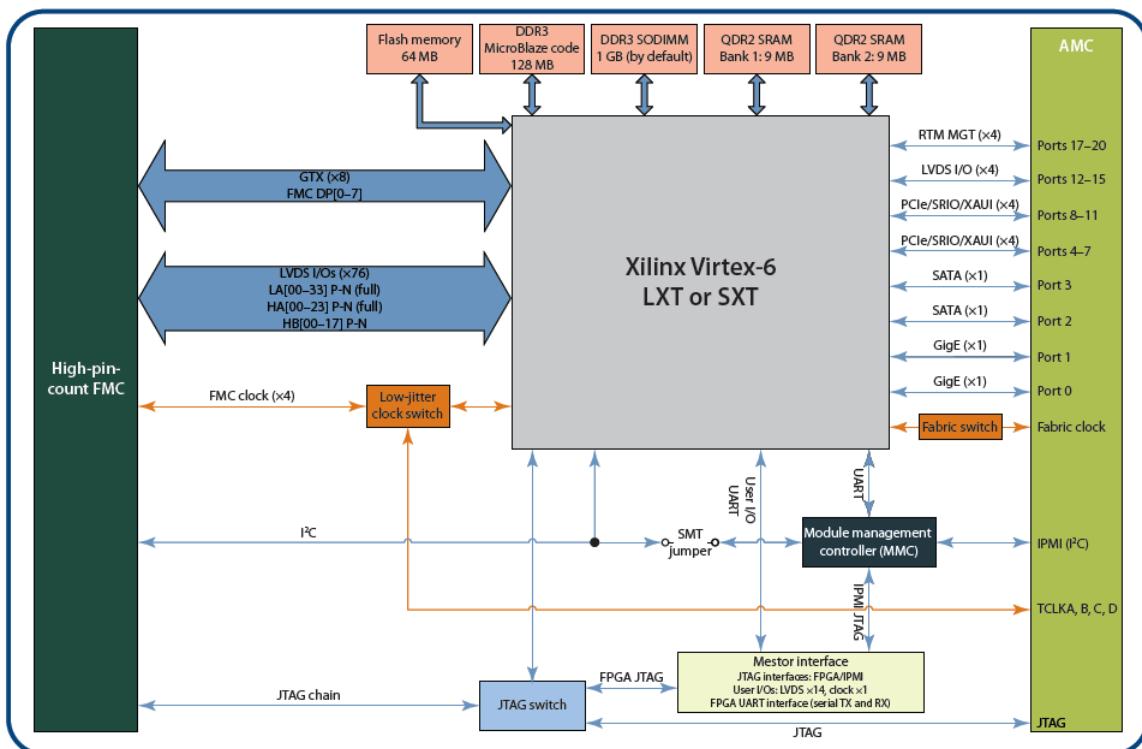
Flash memory
64 MB

DDR3
MicroBlaze code
128 MB

DDR3 SODIMM
1 GB (by default)

QDR2 SRAM
Bank 1: 9 MB

QDR2 SRAM
Bank 2: 9 MB

AMC

High-pin-count FMC

GTX (×8)
FMC DP[0–7]

LVDS I/Os (×76)
LA[00–33] P-N (full)
HA[00–23] P-N (full)
HB[00–17] P-N

Xilinx Virtex-6
LXT or SXT

RTM MGT (×4)
Ports 17–20

LVDS I/O (×4)
Ports 12–15

PCIe/SRIO/XAUI (×4)
Ports 8–11

PCIe/SRIO/XAUI (×4)
Ports 4–7

SATA (×1)
Port 3

SATA (×1)
Port 2

GigE (×1)
Port 1

GigE (×1)
Port 0

FMC clock (×4)

Low-jitter clock switch

Fabric switch
Fabric clock

User I/O
UART

UART

$I^2C$

SMT jumper

Module management controller (MMC)

IPMI ($I^2C$)

IPMI JTAG

TCLKA, B, C, D

FPGA JTAG

Mestor interface
JTAG interfaces: FPGA/IPMI
User I/Os: LVDS ×14, clock ×1
FPGA UART interface (serial TX and RX)

JTAG chain

JTAG switch

JTAG

JTAG